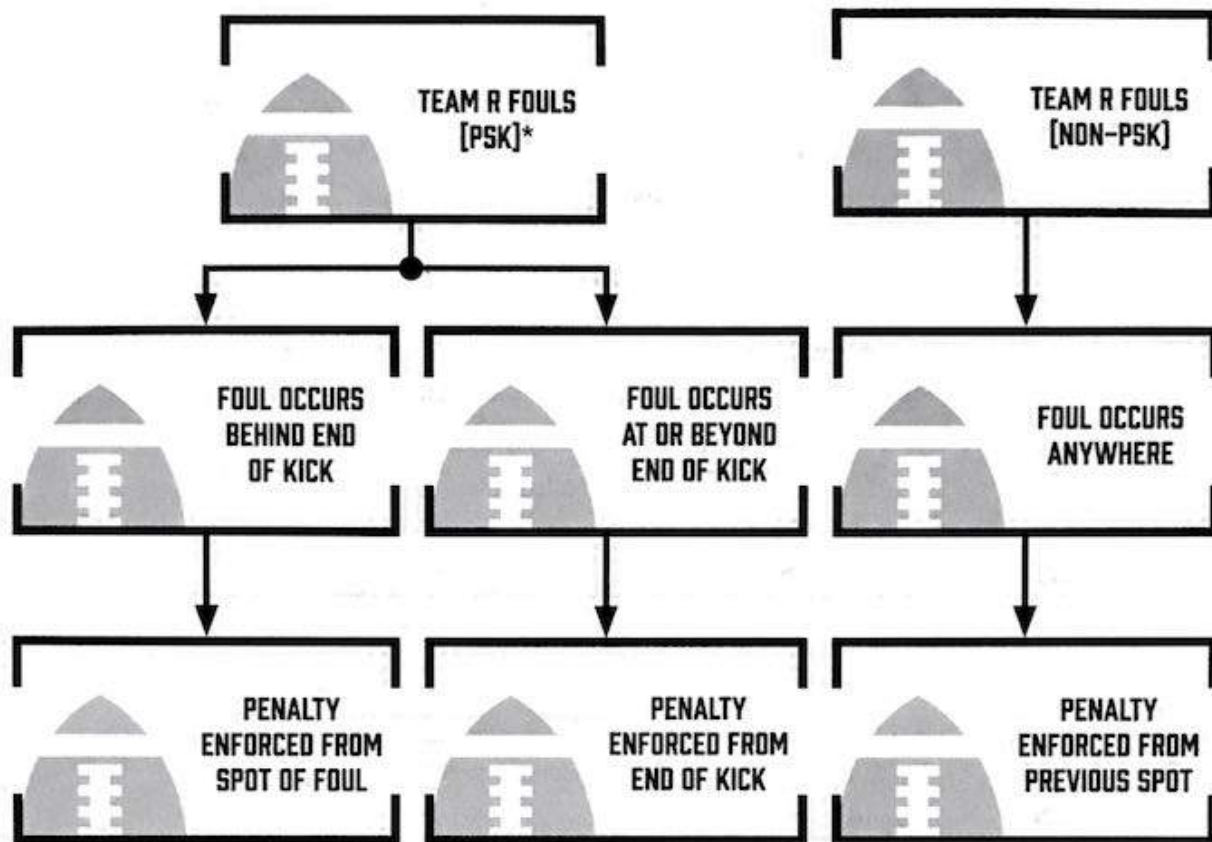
TEAM R FOULS [PSK]*

TEAM R FOULS [NON-PSK]

FOUL OCCURS BEHIND END OF KICK

FOUL OCCURS AT OR BEYOND END OF KICK

FOUL OCCURS ANYWHERE

PENALTY ENFORCED FROM SPOT OF FOUL

PENALTY ENFORCED FROM END OF KICK

PENALTY ENFORCED FROM PREVIOUS SPOT